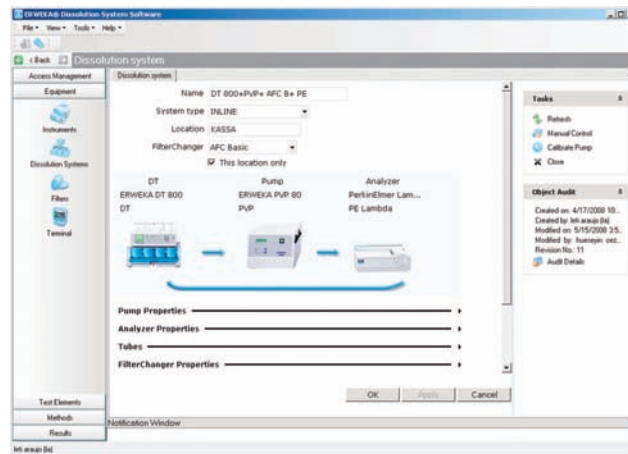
ERWEKA® Dissolution System Software

File • View • Tools • Help •

‹Back Dissolution system

Access Management

Equipment

Instruments

Dissolution Systems

Filters

Terminal

Test Elements

Methods

Results

Dissolution system

Name DT 800+PVP+ AFC B+ PE

System type INLINE

Location KASSA

FilterChanger AFC Basic

This location only

DT
ERWEKA DT 800
DT

Pump
ERWEKA PVP 80
PVP

Analyzer
PerkinElmer Lam...
PE Lambda

Pump Properties

Analyzer Properties

Tubes

FilterChanger Properties

OK Apply Cancel

Tasks

Refresh

Manual Control

Calibrate Pump

Close

Object Audit

Created on: 4/17/2008 10...
Created by: leti araujo (la)
Modified on: 5/15/2008 3:5...
Modified by: hueseyin oez...
Revision No. 11

Audit Details

Notification Window

leti araujo (la)